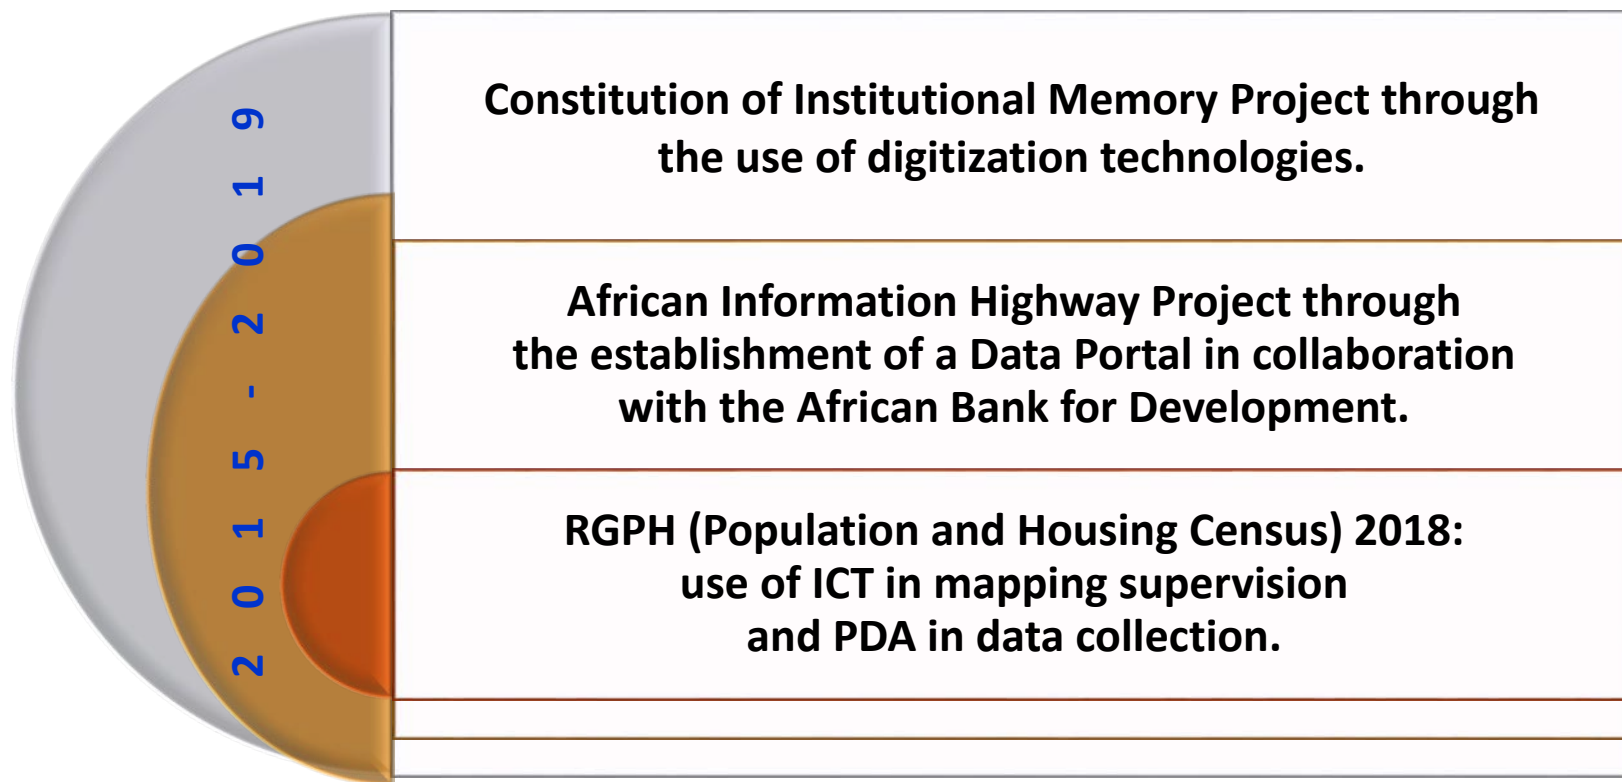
2 0 1 5 - 2 0 1 9

Constitution of Institutional Memory Project through the use of digitization technologies.

African Information Highway Project through the establishment of a Data Portal in collaboration with the African Bank for Development.

RGPH (Population and Housing Census) 2018: use of ICT in mapping supervision and PDA in data collection.